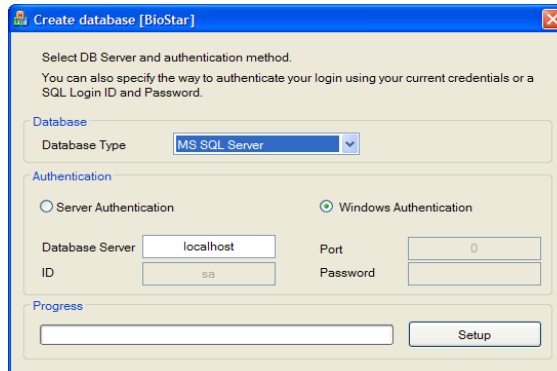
Create database [BioStar]

Select DB Server and authentication method.

You can also specify the way to authenticate your login using your current credentials or a SQL Login ID and Password.

Database

Database Type MS SQL Server

Authentication

Server Authentication

Windows Authentication

Database Server localhost

Port 0

ID sa

Password

Progress

Setup